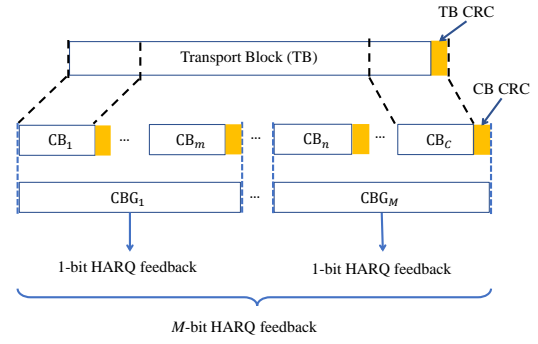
TB CRC

Transport Block (TB)

CB CRC

$\mathrm{CB}_1$ ··· $\mathrm{CB}_m$ ··· $\mathrm{CB}_n$ ··· $\mathrm{CB}_C$

$\mathrm{CBG}_1$ ··· $\mathrm{CBG}_M$

1-bit HARQ feedback

1-bit HARQ feedback

$M$-bit HARQ feedback